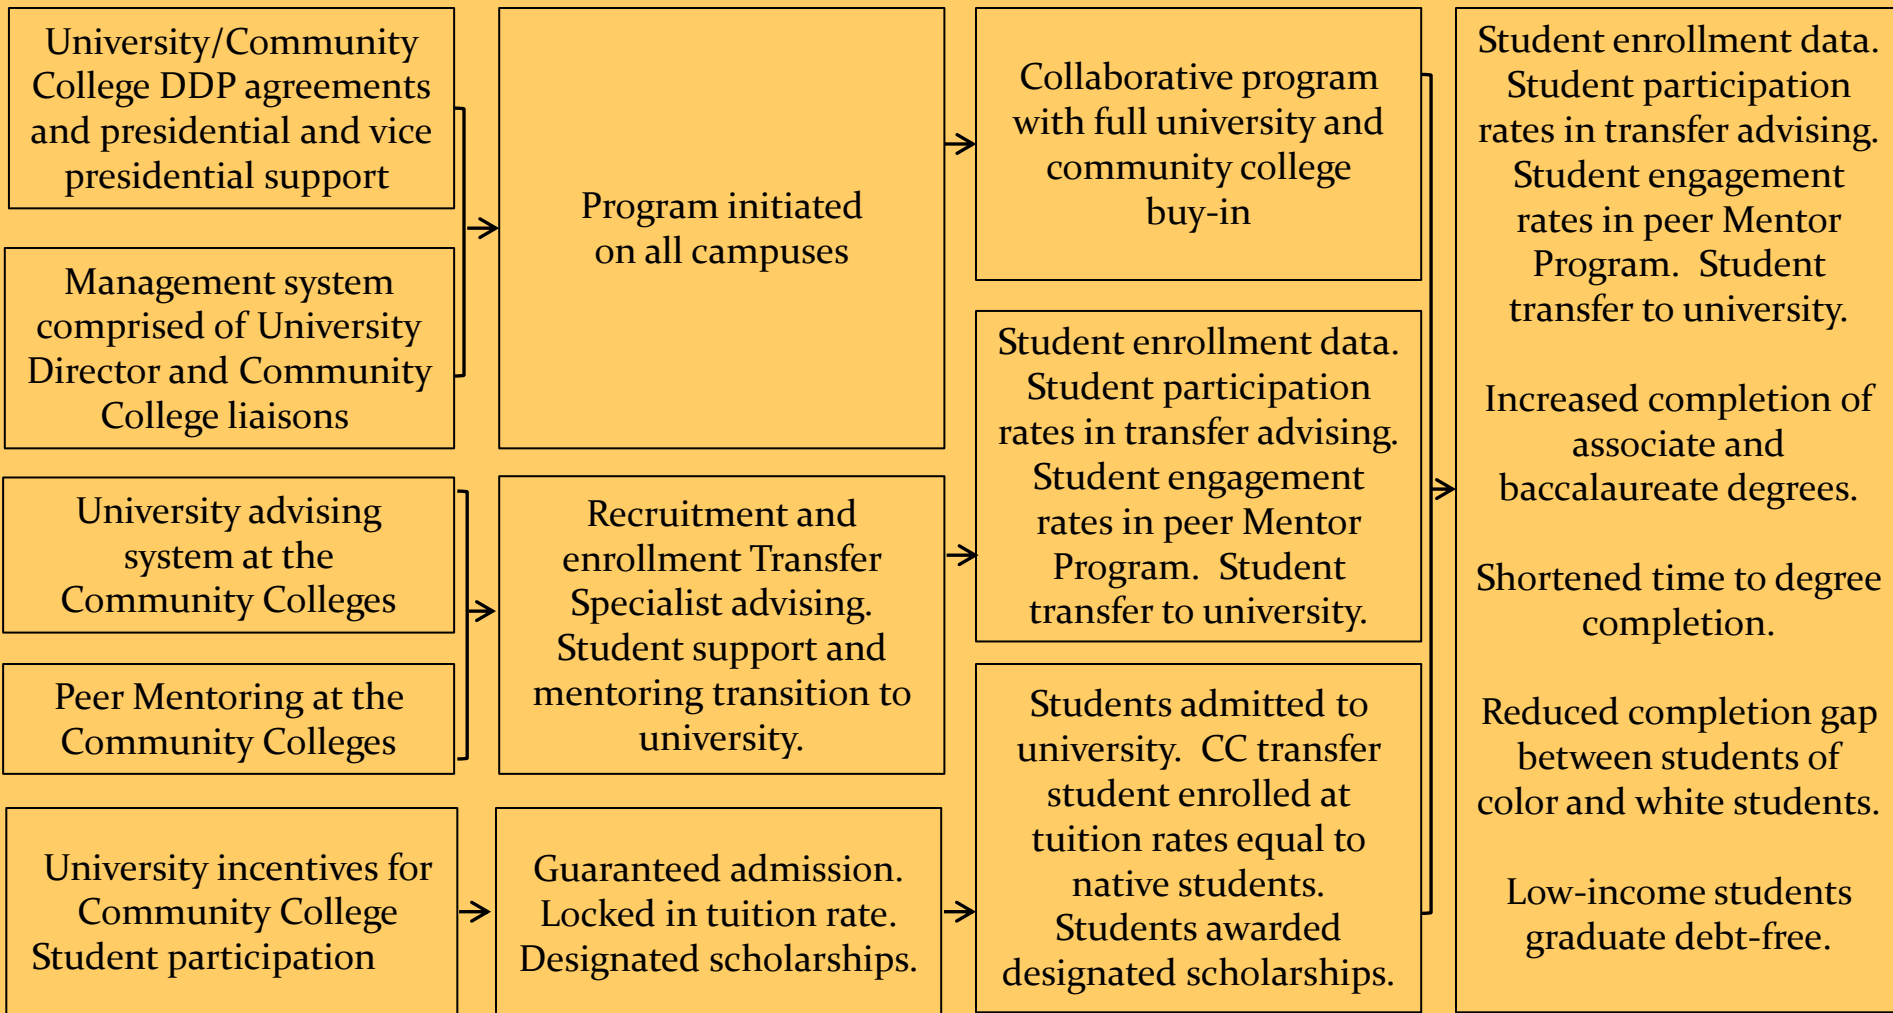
University/Community College DDP agreements and presidential and vice presidential support

Management system comprised of University Director and Community College liaisons

University advising system at the Community Colleges

Peer Mentoring at the Community Colleges

University incentives for Community College Student participation

Program initiated on all campuses

Recruitment and enrollment Transfer Specialist advising. Student support and mentoring transition to university.

Guaranteed admission. Locked in tuition rate. Designated scholarships.

Collaborative program with full university and community college buy-in

Student enrollment data. Student participation rates in transfer advising. Student engagement rates in peer Mentor Program. Student transfer to university.

Students admitted to university. CC transfer student enrolled at tuition rates equal to native students. Students awarded designated scholarships.

Student enrollment data. Student participation rates in transfer advising. Student engagement rates in peer Mentor Program. Student transfer to university.

Increased completion of associate and baccalaureate degrees.

Shortened time to degree completion.

Reduced completion gap between students of color and white students.

Low-income students graduate debt-free.